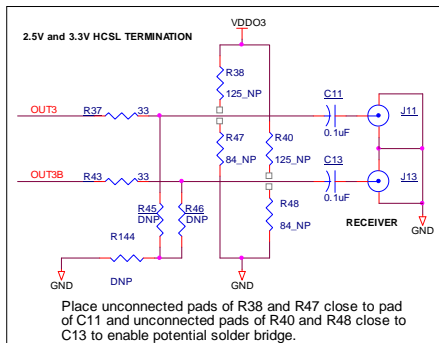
2.5V and 3.3V HCSL TERMINATION

VDDO3

R38
125_NP

OUT3
R37
33

C11

J11

R47
84_NP

R40
125_NP

0.1uF

OUT3B
R43
33

C13

J13

R45
DNP

R46
DNP

0.1uF

R48
84_NP

R144

RECEIVER

GND

GND

DNP

GND

Place unconnected pads of R38 and R47 close to pad of C11 and unconnected pads of R40 and R48 close to C13 to enable potential solder bridge.